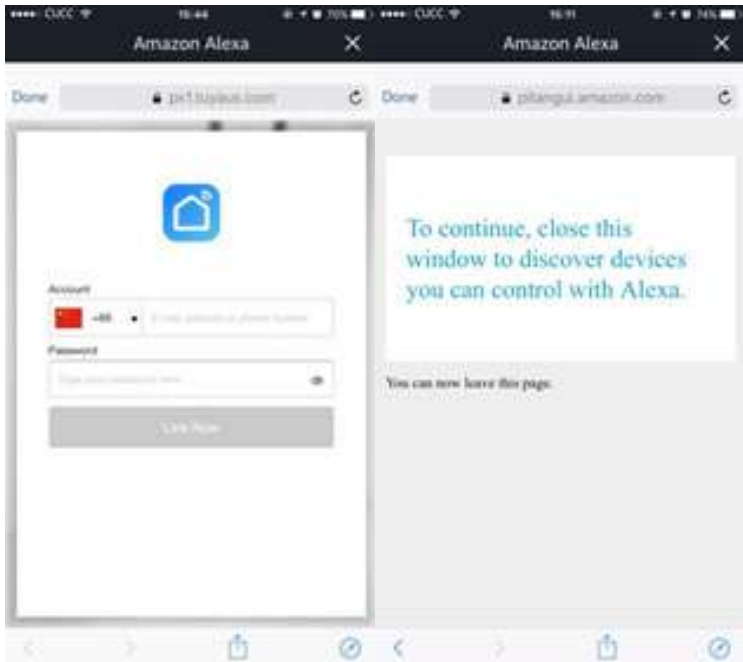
CUCC 16:44 70%

Amazon Alexa

Done px1.tuyaus.com

Account

+86 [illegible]

Password

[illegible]

Link Now

CUCC 16:51 74%

Amazon Alexa

Done pitangui.amazon.com

To continue, close this window to discover devices you can control with Alexa.

You can now leave this page.